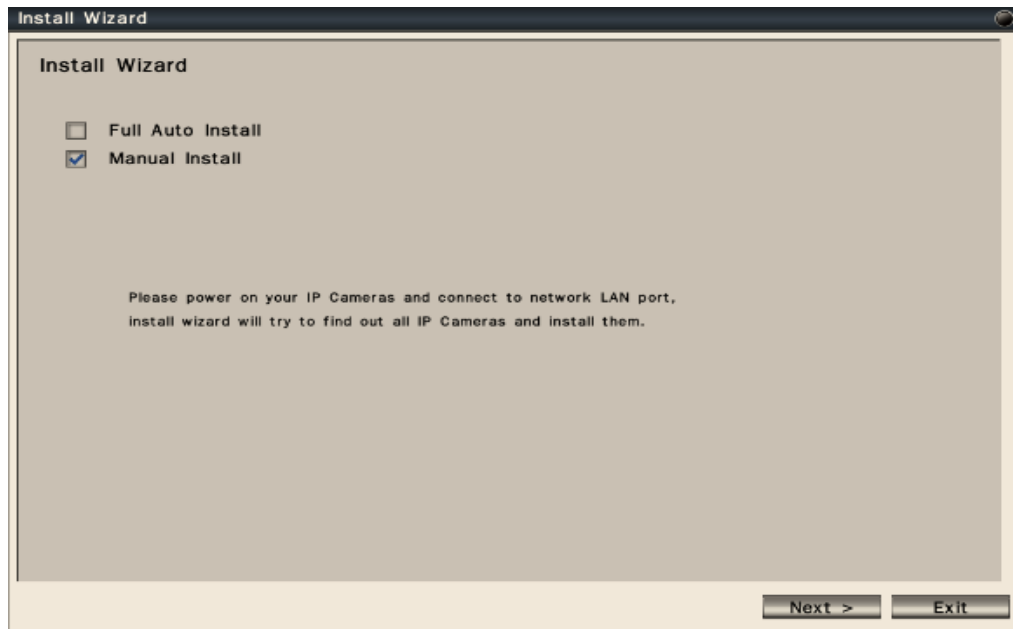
Install Wizard

Install Wizard

Full Auto Install
Manual Install

Please power on your IP Cameras and connect to network LAN port, install wizard will try to find out all IP Cameras and install them.

Next >
Exit